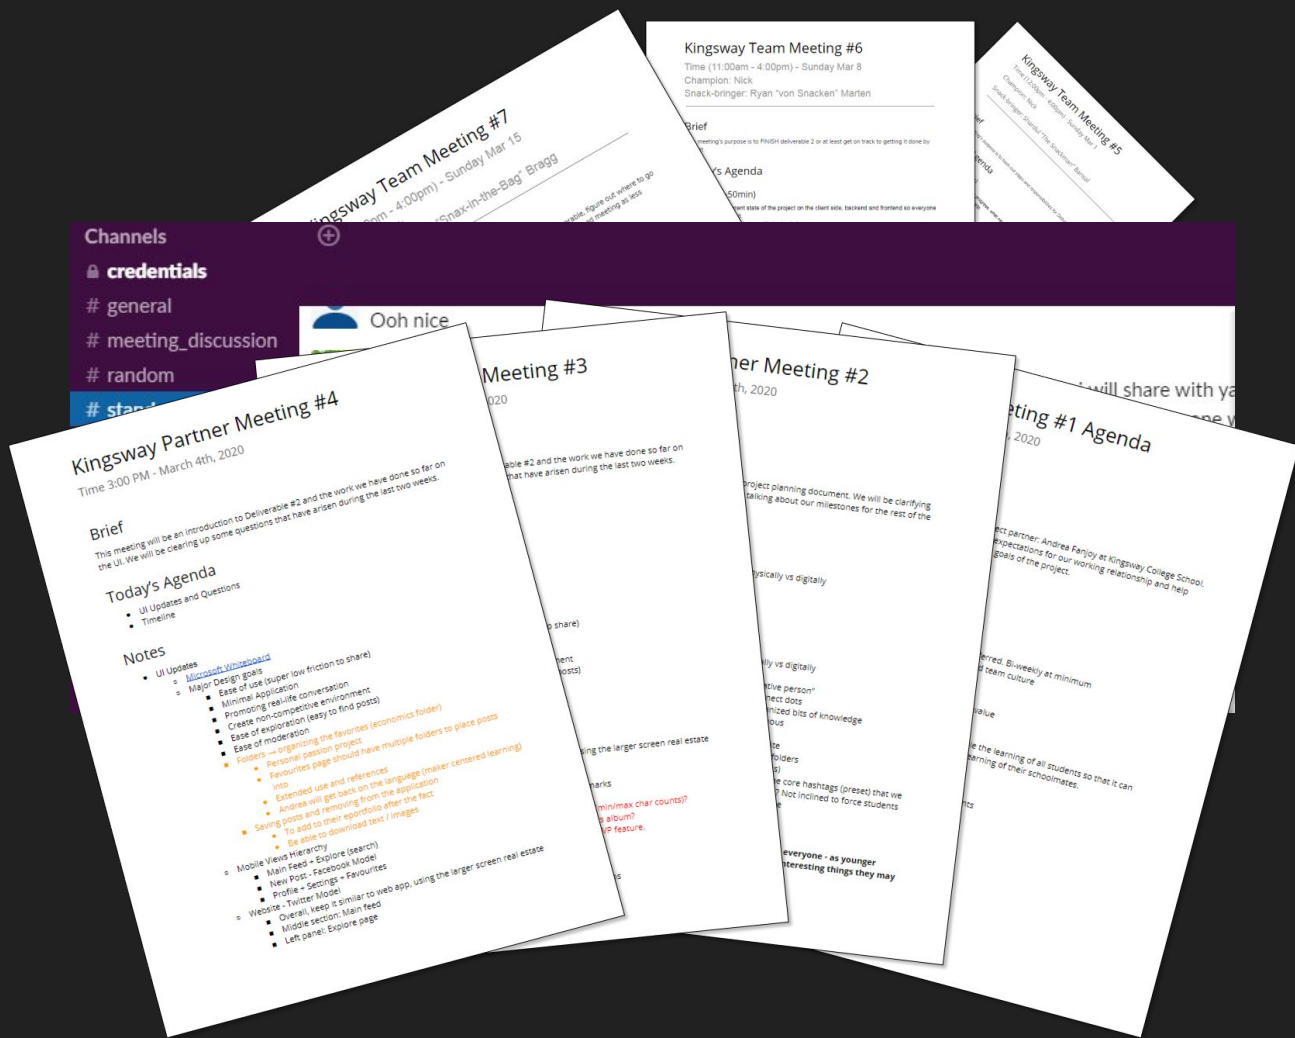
Kingsway Team Meeting #7
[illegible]om - 4:00pm) - Sunday Mar 15
"Snax-in-the-Bag" Bragg
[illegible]able, figure out where to go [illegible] meeting as less

Kingsway Team Meeting #6
Time (11:00am - 4:00pm) - Sunday Mar 8
Champion: Nick
Snack-bringer: Ryan "von Snacken" Marten

Brief
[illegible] meeting's purpose is to FINISH deliverable 2 or at least get on track to getting it done by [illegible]

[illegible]'s Agenda
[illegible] 50min)
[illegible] current state of the project on the client side, backend and frontend so everyone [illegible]

Kingsway Team Meeting #5
Time (12:00am - 4:00pm) - Sunday Mar 1
Champion: Nick
Snack-bringer: Shandu "The Snackmer" Bansal

Channels
credentials
# general
# meeting_discussion
# random
# stan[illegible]

Ooh nice

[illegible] will share with ya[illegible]

Kingsway Partner Meeting #4
Time 3:00 PM - March 4th, 2020

Brief
This meeting will be an introduction to Deliverable #2 and the work we have done so far on the UI. We will be clearing up some questions that have arisen during the last two weeks.

Today's Agenda
UI Updates and Questions
Timeline

Notes
UI Updates
Microsoft Whiteboard
Major Design goals
Ease of use (super low friction to share)
Minimal Application
Promoting real-life conversation
Create non-competitive environment
Ease of exploration (easy to find posts)
Ease of moderation
Folders → organizing the favorites (economics folder)
Personal passion project
Favourites page should have multiple folders to place posts into
Extended use and references
Andrea will get back on the language (maker centered learning)
Saving posts and removing from the application
To add to their eportfolio after the fact
Be able to download text / images
Mobile Views Hierarchy
Main Feed + Explore (search)
New Post - Facebook Model
Profile + Settings + Favourites
Website - Twitter Model
Overall, keep it similar to web app, using the larger screen real estate
Middle section: Main feed
Left panel: Explore page

Meeting #3
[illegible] 2020
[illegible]able #2 and the work we have done so far on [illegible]hat have arisen during the last two weeks.
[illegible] share)
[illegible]ent
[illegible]osts)
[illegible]sing the larger screen real estate
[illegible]marks
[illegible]min/max char counts)?
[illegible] album?
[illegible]P feature.

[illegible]er Meeting #2
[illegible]th, 2020
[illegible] project planning document. We will be clarifying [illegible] talking about our milestones for the rest of the
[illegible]ysically vs digitally
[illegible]ly vs digitally
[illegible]ative person"
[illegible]nect dots
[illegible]nized bits of knowledge
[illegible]ous
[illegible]te
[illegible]olders
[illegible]s)
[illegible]e core hashtags (preset) that we
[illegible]? Not inclined to force students
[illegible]e
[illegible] everyone - as younger
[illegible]nteresting things they may

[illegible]ting #1 Agenda
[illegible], 2020
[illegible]ct partner: Andrea Fanjoy at Kingsway College School.
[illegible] expectations for our working relationship and help
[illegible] goals of the project.
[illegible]erred, Bi-weekly at minimum
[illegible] team culture
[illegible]alue
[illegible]e the learning of all students so that it can
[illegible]earning of their schoolmates.
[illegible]ts